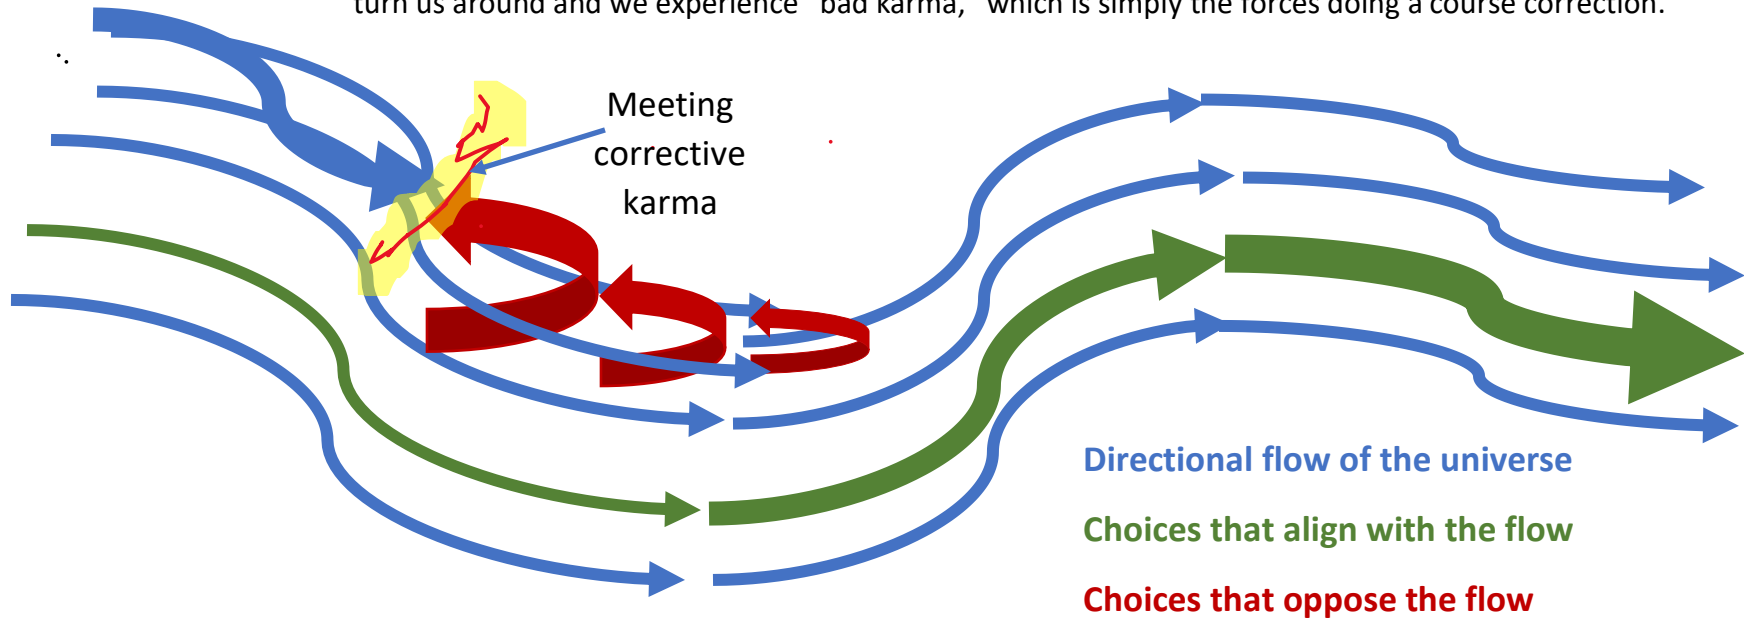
turn us around and we experience "bad karma," which is simply the forces doing a course correction.

Meeting corrective karma

Directional flow of the universe

Choices that align with the flow

Choices that oppose the flow